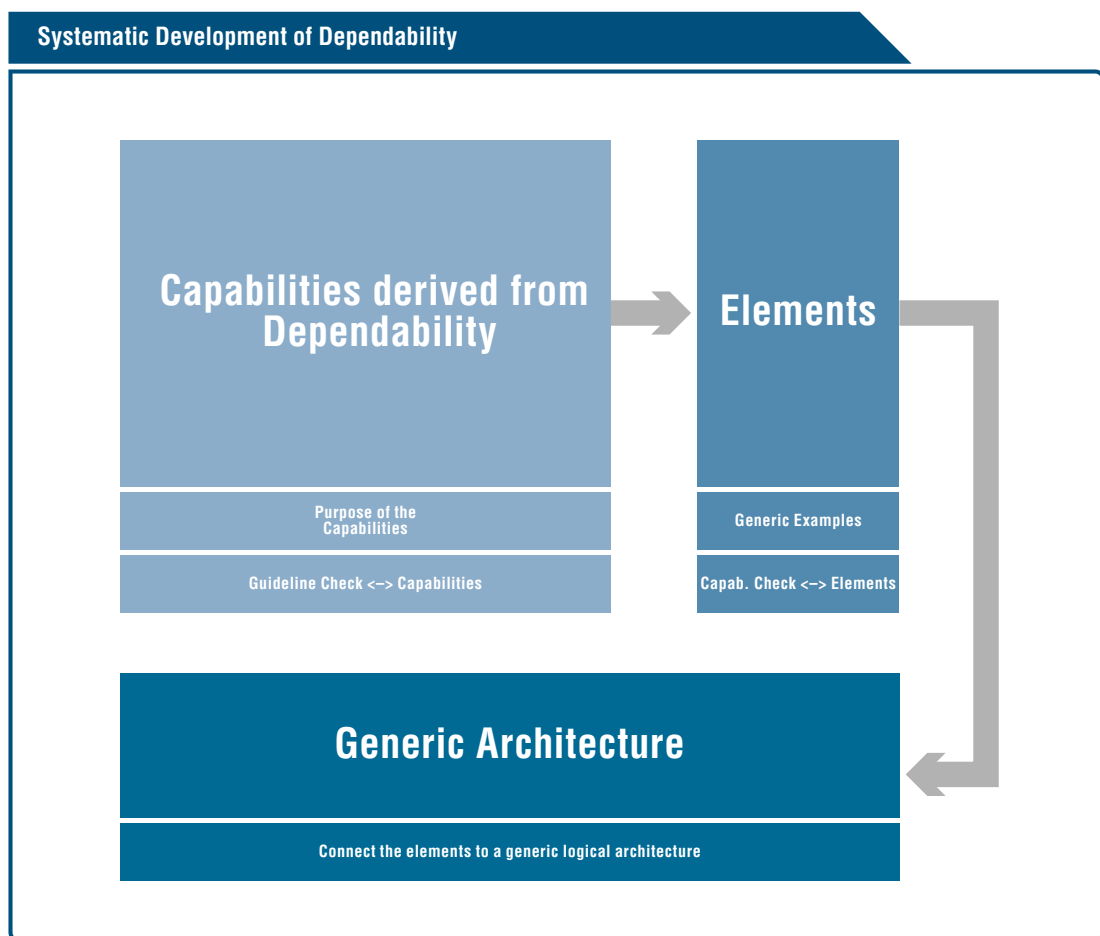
Systematic Development of Dependability

Capabilities derived from Dependability

Purpose of the Capabilities

Guideline Check <–> Capabilities

Elements

Generic Examples

Capab. Check <–> Elements

Generic Architecture

Connect the elements to a generic logical architecture